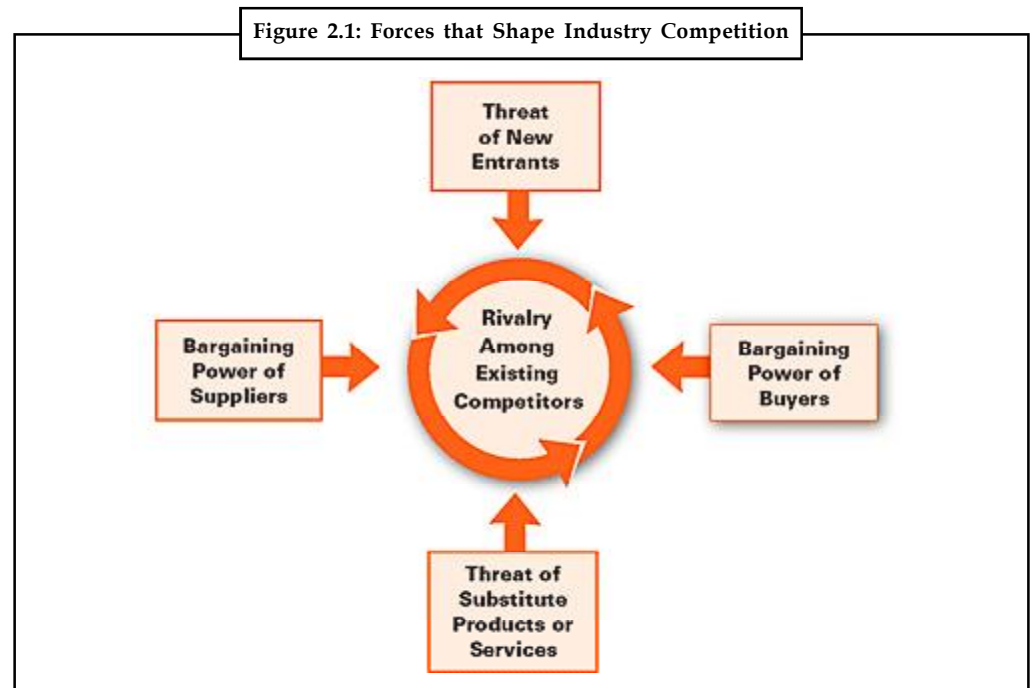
Figure 2.1: Forces that Shape Industry Competition

Threat of New Entrants

Bargaining Power of Suppliers

Rivalry Among Existing Competitors

Bargaining Power of Buyers

Threat of Substitute Products or Services